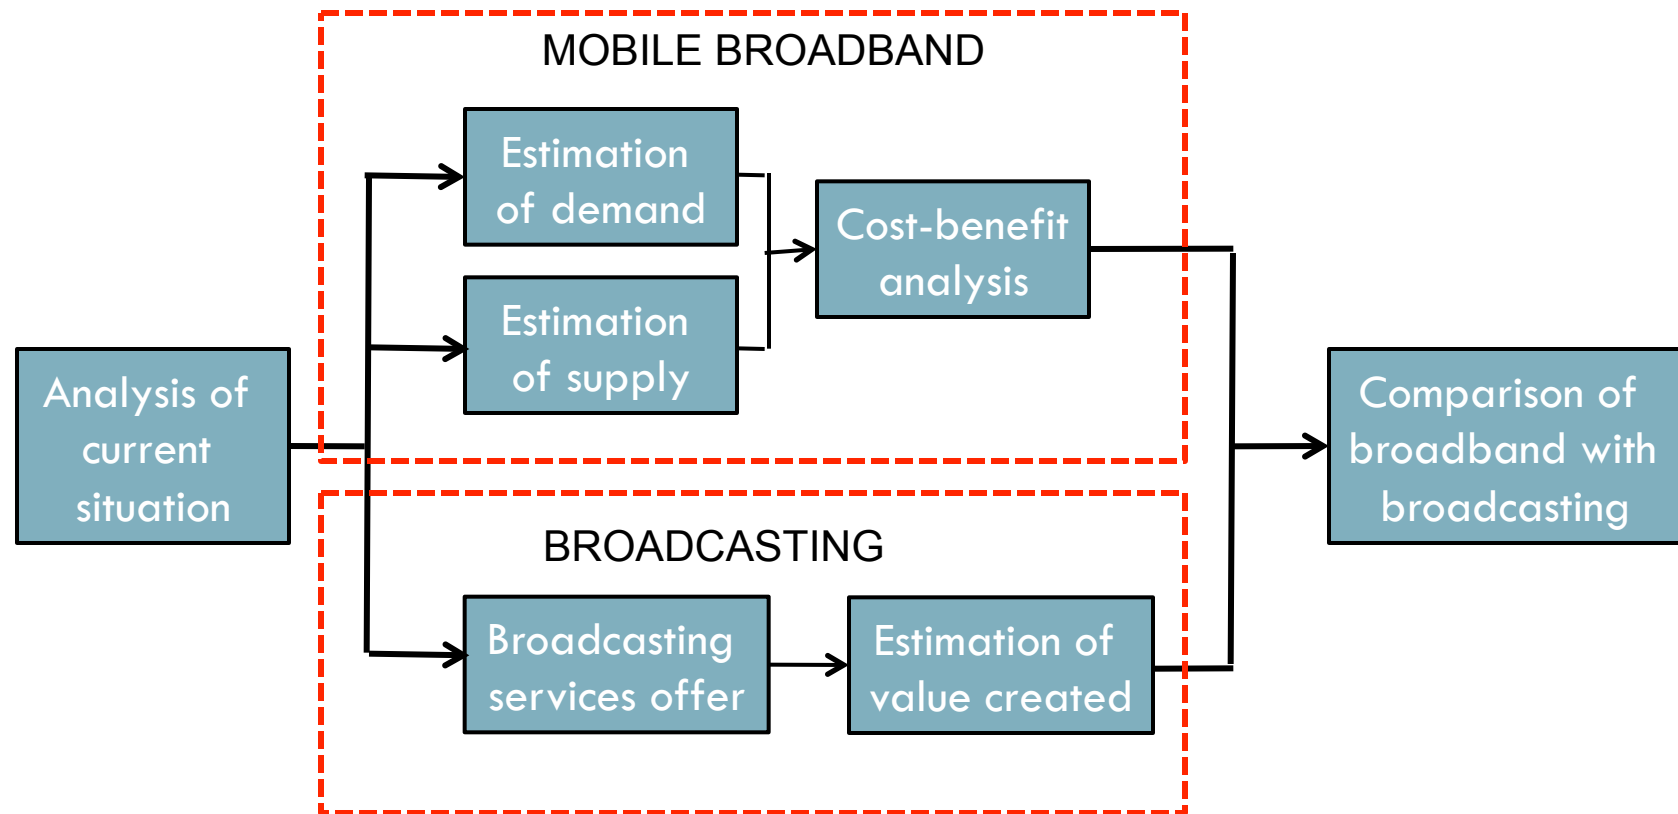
Analysis of current situation

MOBILE BROADBAND

Estimation of demand

Estimation of supply

Cost-benefit analysis

BROADCASTING

Broadcasting services offer

Estimation of value created

Comparison of broadband with broadcasting